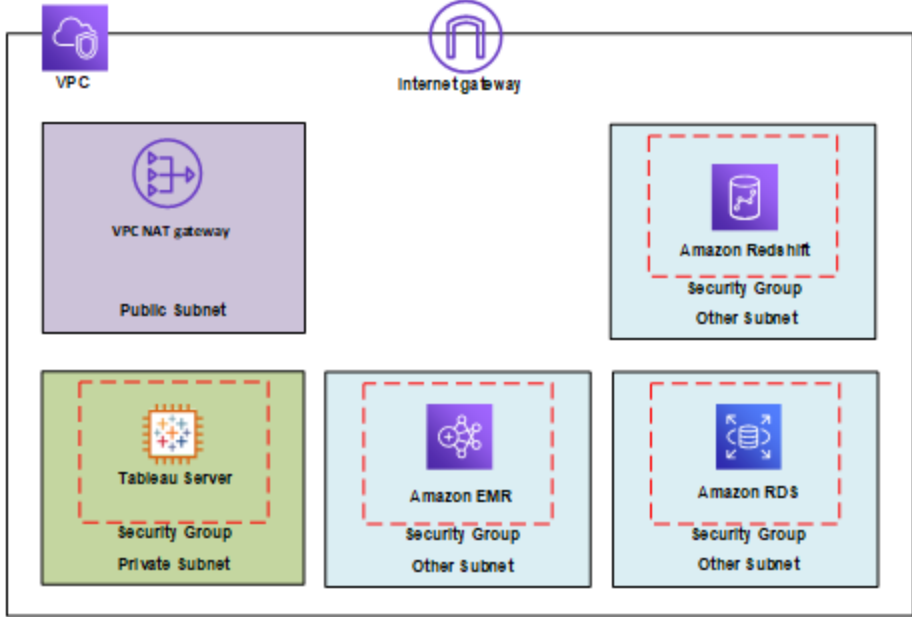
VPC

Internet gateway

VPC NAT gateway

Public Subnet

Amazon Redshift

Security Group

Other Subnet

Tableau Server

Security Group

Private Subnet

Amazon EMR

Security Group

Other Subnet

Amazon RDS

Security Group

Other Subnet